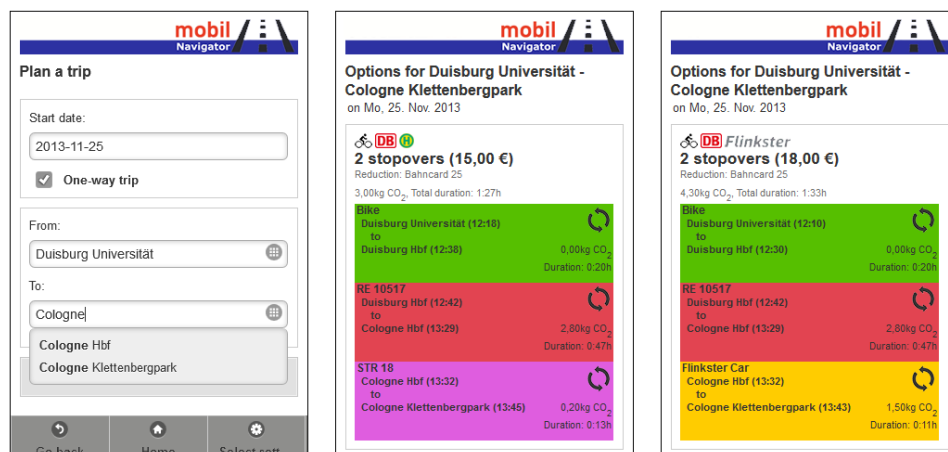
mobil Navigator

Plan a trip

Start date:

2013-11-25

One-way trip

From:

Duisburg Universität

To:

Cologne

Cologne Hbf

Cologne Klettenbergpark

Go back | Home | Select sett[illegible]

mobil Navigator

Options for Duisburg Universität - Cologne Klettenbergpark

on Mo, 25. Nov. 2013

DB H

2 stopovers (15,00 €)

Reduction: Bahncard 25

3,00kg $CO_2$, Total duration: 1:27h

Bike
Duisburg Universität (12:18)
to
Duisburg Hbf (12:38)
0,00kg $CO_2$
Duration: 0:20h

RE 10517
Duisburg Hbf (12:42)
to
Cologne Hbf (13:29)
2,80kg $CO_2$
Duration: 0:47h

STR 18
Cologne Hbf (13:32)
to
Cologne Klettenbergpark (13:45)
0,20kg $CO_2$
Duration: 0:13h

mobil Navigator

Options for Duisburg Universität - Cologne Klettenbergpark

on Mo, 25. Nov. 2013

DB Flinkster

2 stopovers (18,00 €)

Reduction: Bahncard 25

4,30kg $CO_2$, Total duration: 1:33h

Bike
Duisburg Universität (12:10)
to
Duisburg Hbf (12:30)
0,00kg $CO_2$
Duration: 0:20h

RE 10517
Duisburg Hbf (12:42)
to
Cologne Hbf (13:29)
2,80kg $CO_2$
Duration: 0:47h

Flinkster Car
Cologne Hbf (13:32)
to
Cologne Klettenbergpark (13:43)
1,50kg $CO_2$
Duration: 0:11h